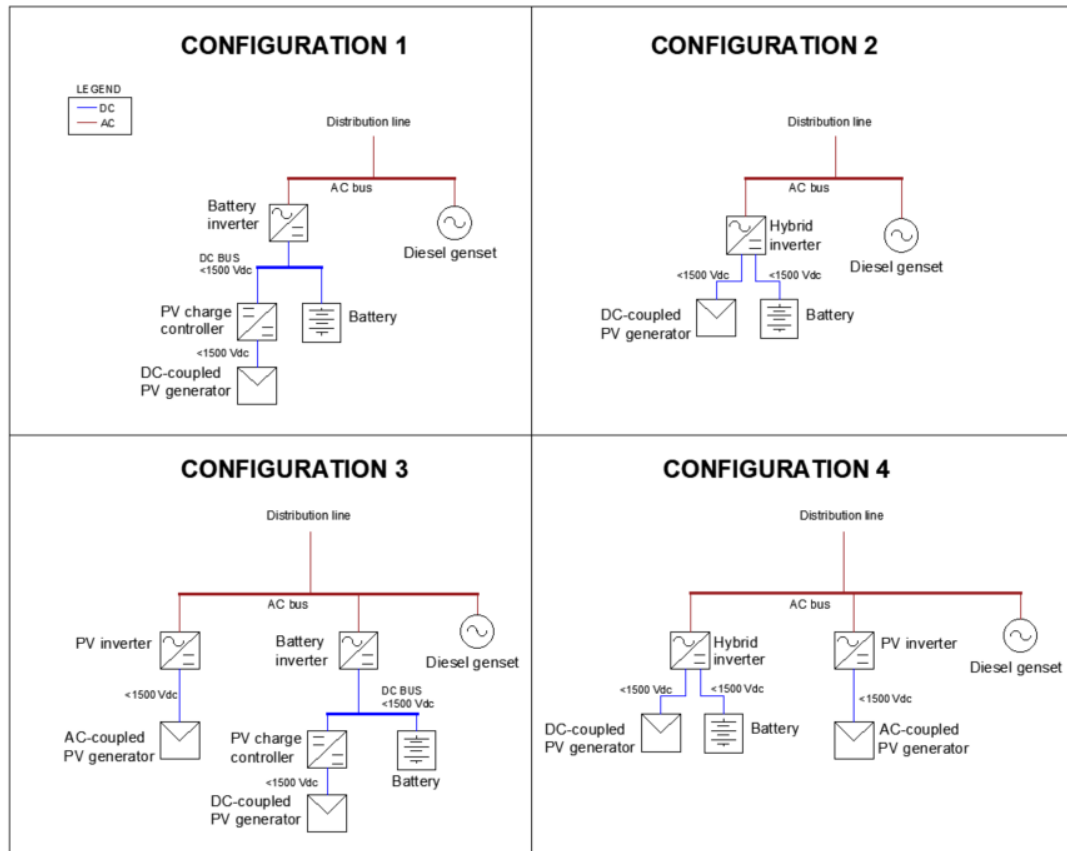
CONFIGURATION 1

LEGEND
DC
AC

Distribution line
AC bus
Battery inverter
Diesel genset
DC BUS <1500 Vdc
PV charge controller
Battery
<1500 Vdc
DC-coupled PV generator

CONFIGURATION 2

Distribution line
AC bus
Hybrid inverter
Diesel genset
<1500 Vdc
<1500 Vdc
DC-coupled PV generator
Battery

CONFIGURATION 3

Distribution line
AC bus
PV inverter
Battery inverter
Diesel genset
<1500 Vdc
DC BUS <1500 Vdc
AC-coupled PV generator
PV charge controller
Battery
<1500 Vdc
DC-coupled PV generator

CONFIGURATION 4

Distribution line
AC bus
Hybrid inverter
PV inverter
Diesel genset
<1500 Vdc
<1500 Vdc
<1500 Vdc
DC-coupled PV generator
Battery
AC-coupled PV generator